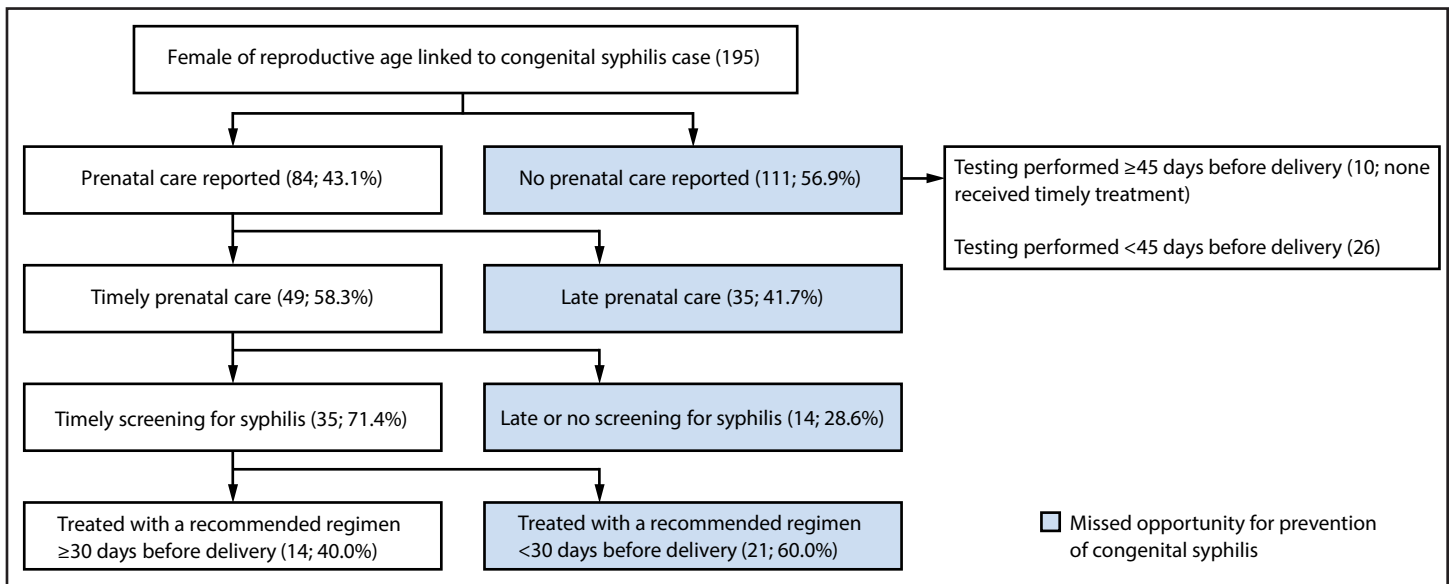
Female of reproductive age linked to congenital syphilis case (195)

Prenatal care reported (84; 43.1%)

No prenatal care reported (111; 56.9%)

Testing performed ≥45 days before delivery (10; none received timely treatment)

Testing performed <45 days before delivery (26)

Timely prenatal care (49; 58.3%)

Late prenatal care (35; 41.7%)

Timely screening for syphilis (35; 71.4%)

Late or no screening for syphilis (14; 28.6%)

Treated with a recommended regimen ≥30 days before delivery (14; 40.0%)

Treated with a recommended regimen <30 days before delivery (21; 60.0%)

Missed opportunity for prevention of congenital syphilis